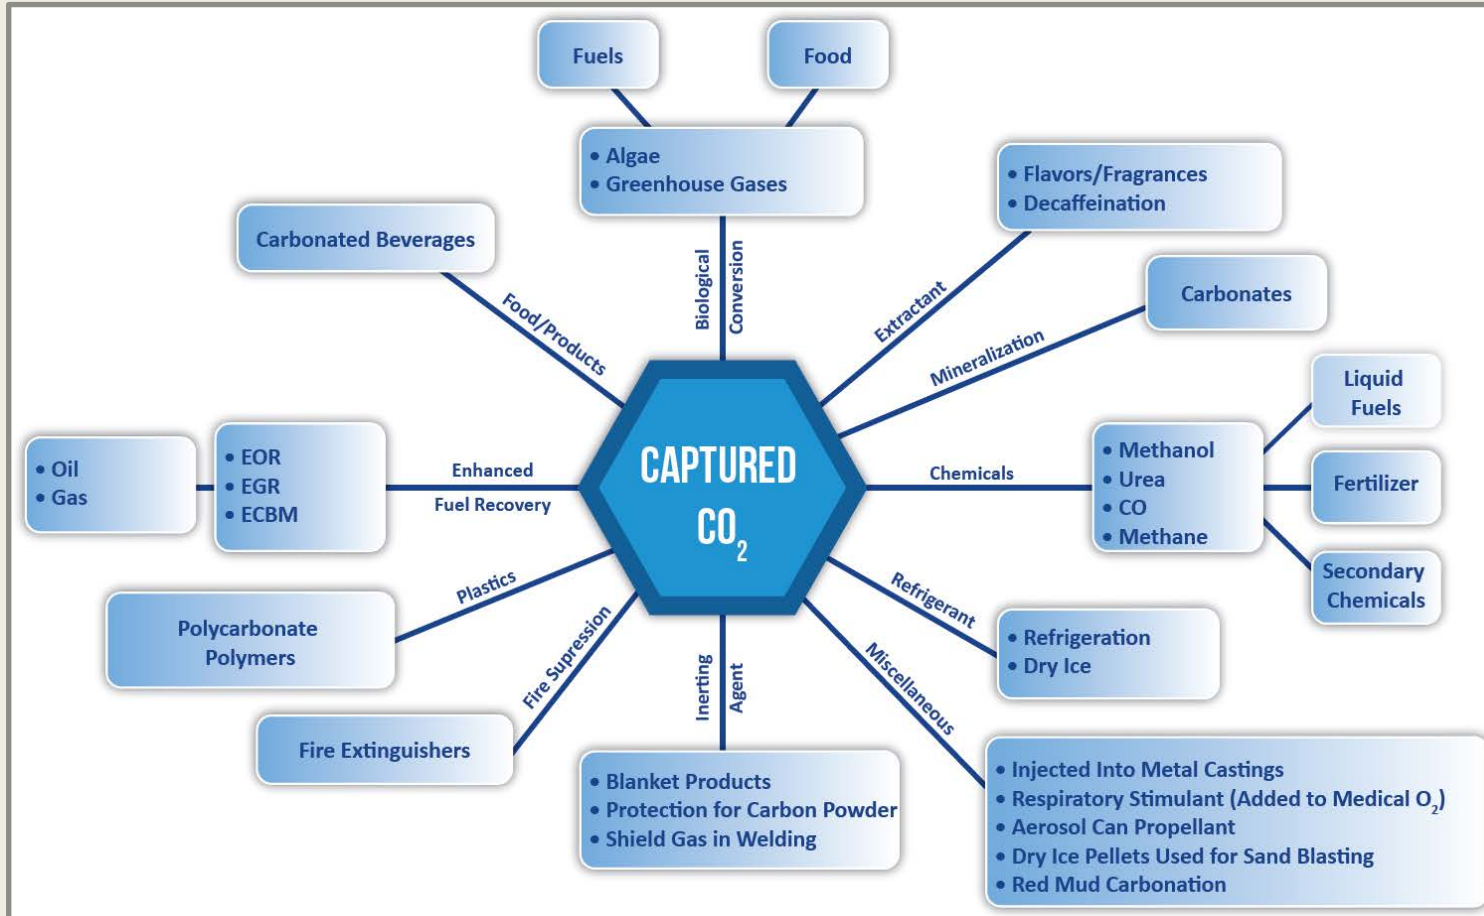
Fuels

Food

• Algae
• Greenhouse Gases

Biological Conversion

Carbonated Beverages

Food/Products

• Flavors/Fragrances
• Decaffeination

Extractant

Carbonates

Mineralization

CAPTURED $CO_2$

• Oil
• Gas

• EOR
• EGR
• ECBM

Enhanced Fuel Recovery

Chemicals

• Methanol
• Urea
• CO
• Methane

Liquid Fuels

Fertilizer

Secondary Chemicals

Plastics

Polycarbonate Polymers

Refrigerant

• Refrigeration
• Dry Ice

Fire Supression

Fire Extinguishers

Inerting Agent

Miscellaneous

• Blanket Products
• Protection for Carbon Powder
• Shield Gas in Welding

• Injected Into Metal Castings
• Respiratory Stimulant (Added to Medical $O_2$)
• Aerosol Can Propellant
• Dry Ice Pellets Used for Sand Blasting
• Red Mud Carbonation